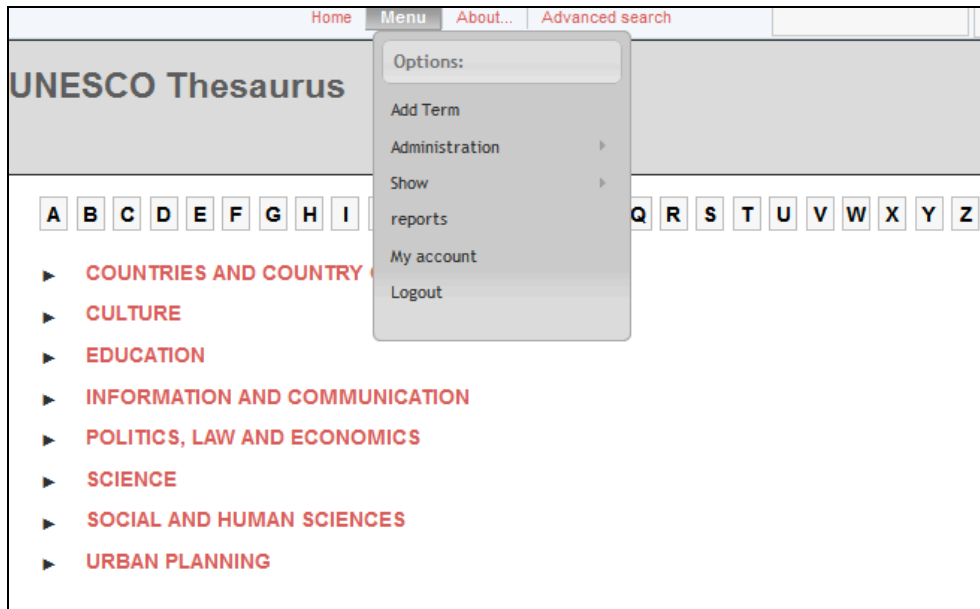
Home Menu About... Advanced search

UNESCO Thesaurus

Options:
Add Term
Administration
Show
reports
My account
Logout

A B C D E F G H I Q R S T U V W X Y Z

COUNTRIES AND COUNTRY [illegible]
CULTURE
EDUCATION
INFORMATION AND COMMUNICATION
POLITICS, LAW AND ECONOMICS
SCIENCE
SOCIAL AND HUMAN SCIENCES
URBAN PLANNING